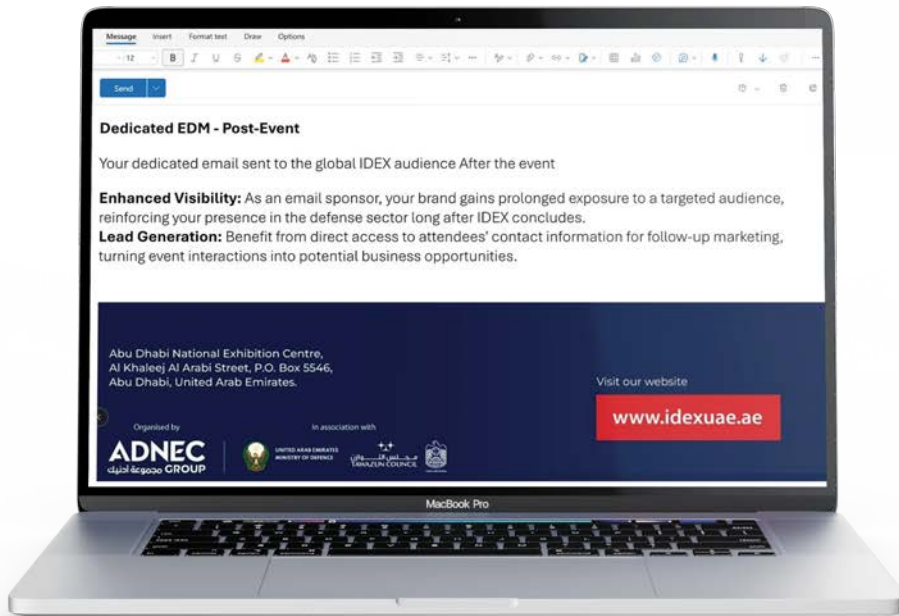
Message Insert Format text Draw Options

12 B I U S

Send

Dedicated EDM - Post-Event

Your dedicated email sent to the global IDEX audience After the event

**Enhanced Visibility:** As an email sponsor, your brand gains prolonged exposure to a targeted audience, reinforcing your presence in the defense sector long after IDEX concludes.
**Lead Generation:** Benefit from direct access to attendees' contact information for follow-up marketing, turning event interactions into potential business opportunities.

Abu Dhabi National Exhibition Centre, Al Khaleej Al Arabi Street, P.O. Box 5546, Abu Dhabi, United Arab Emirates.

Visit our website

www.idexuae.ae

Organised by

ADNEC مجموعة أدنيك GROUP

In association with

UNITED ARAB EMIRATES MINISTRY OF DEFENCE

مجلس التوازن TAWAZUN COUNCIL

MacBook Pro